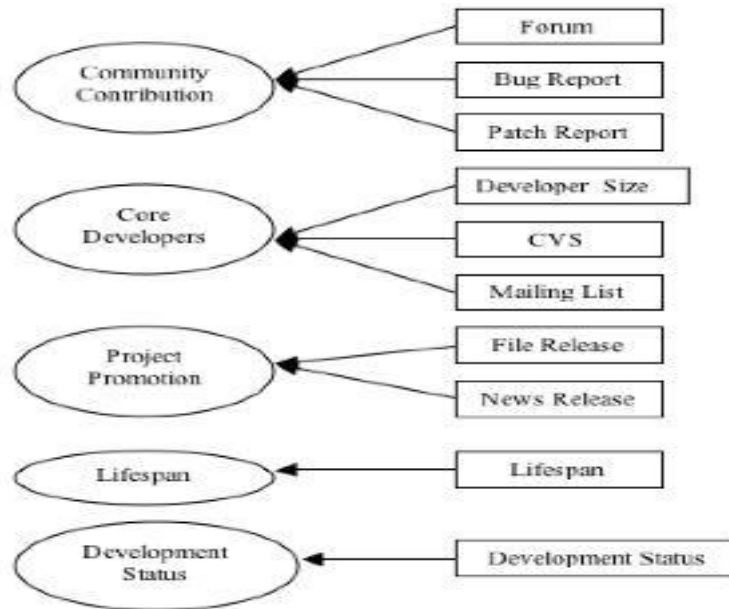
Community Contribution

Forum

Bug Report

Patch Report

Core Developers

Developer Size

CVS

Mailing List

Project Promotion

File Release

News Release

Lifespan

Lifespan

Development Status

Development Status